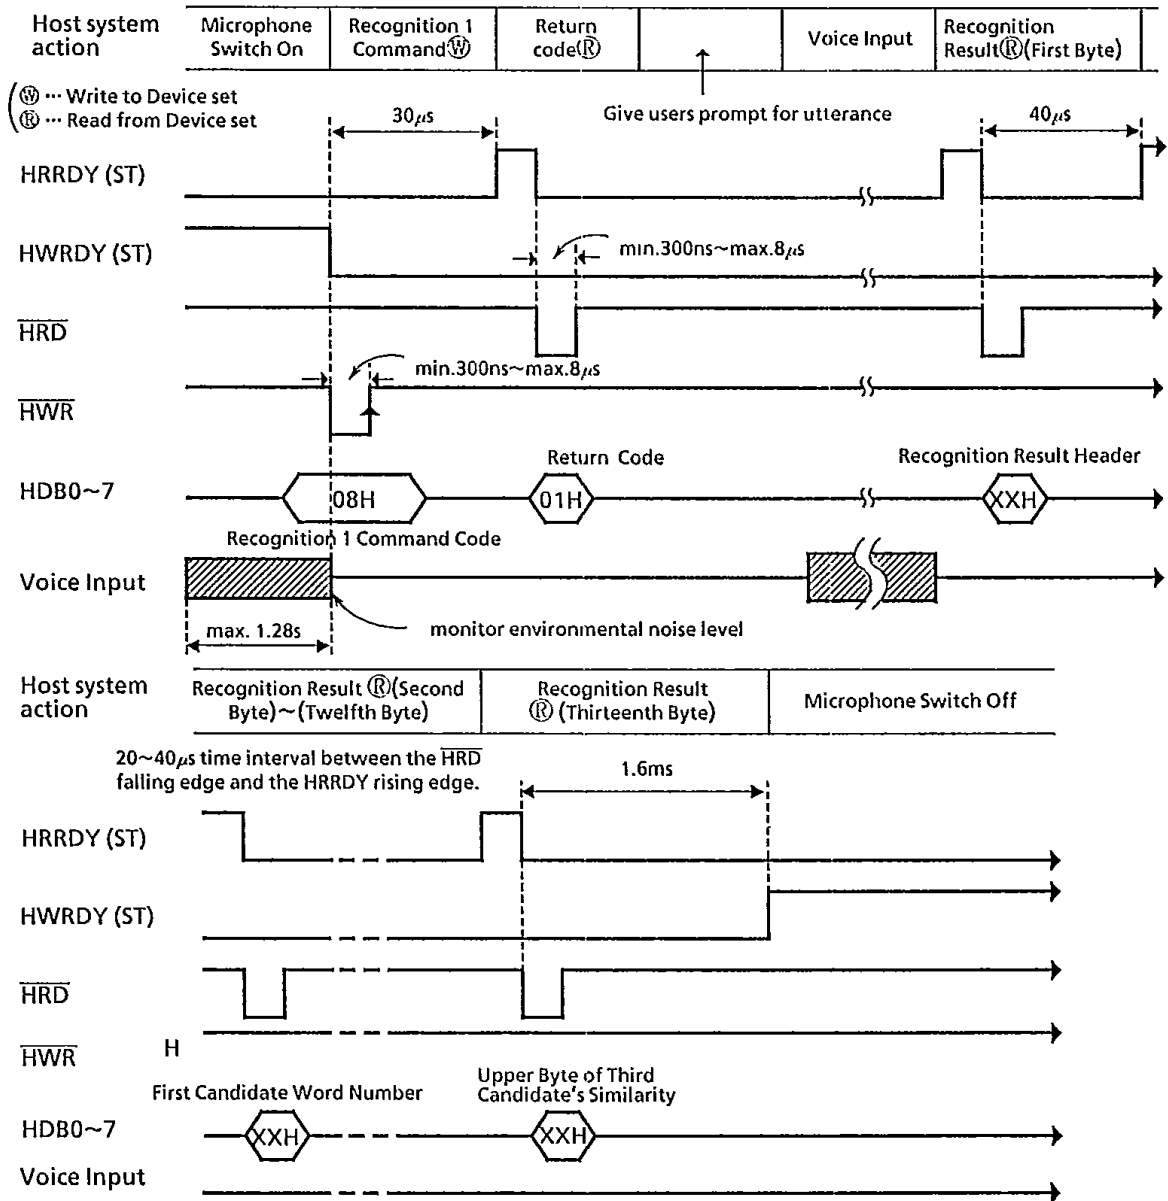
Host system action

| Microphone Switch On | Recognition 1 Command Ⓦ | Return code Ⓡ | | Voice Input | Recognition Result Ⓡ (First Byte) |
|---|---|---|---|---|---|

(Ⓦ ··· Write to Device set
Ⓡ ··· Read from Device set)

$30\mu s$

Give users prompt for utterance

$40\mu s$

HRRDY (ST)

HWRDY (ST)

min.300ns~max.$8\mu s$

$\overline{HRD}$

min.300ns~max.$8\mu s$

$\overline{HWR}$

Return Code

Recognition Result Header

HDB0~7

08H

01H

XXH

Recognition 1 Command Code

Voice Input

max. 1.28s

monitor environmental noise level

Host system action

| Recognition Result Ⓡ (Second Byte)~(Twelfth Byte) | Recognition Result Ⓡ (Thirteenth Byte) | Microphone Switch Off |
|---|---|---|

20~$40\mu s$ time interval between the $\overline{HRD}$ falling edge and the HRRDY rising edge.

1.6ms

HRRDY (ST)

HWRDY (ST)

$\overline{HRD}$

$\overline{HWR}$ H

First Candidate Word Number

Upper Byte of Third Candidate's Similarity

HDB0~7

XXH

XXH

Voice Input